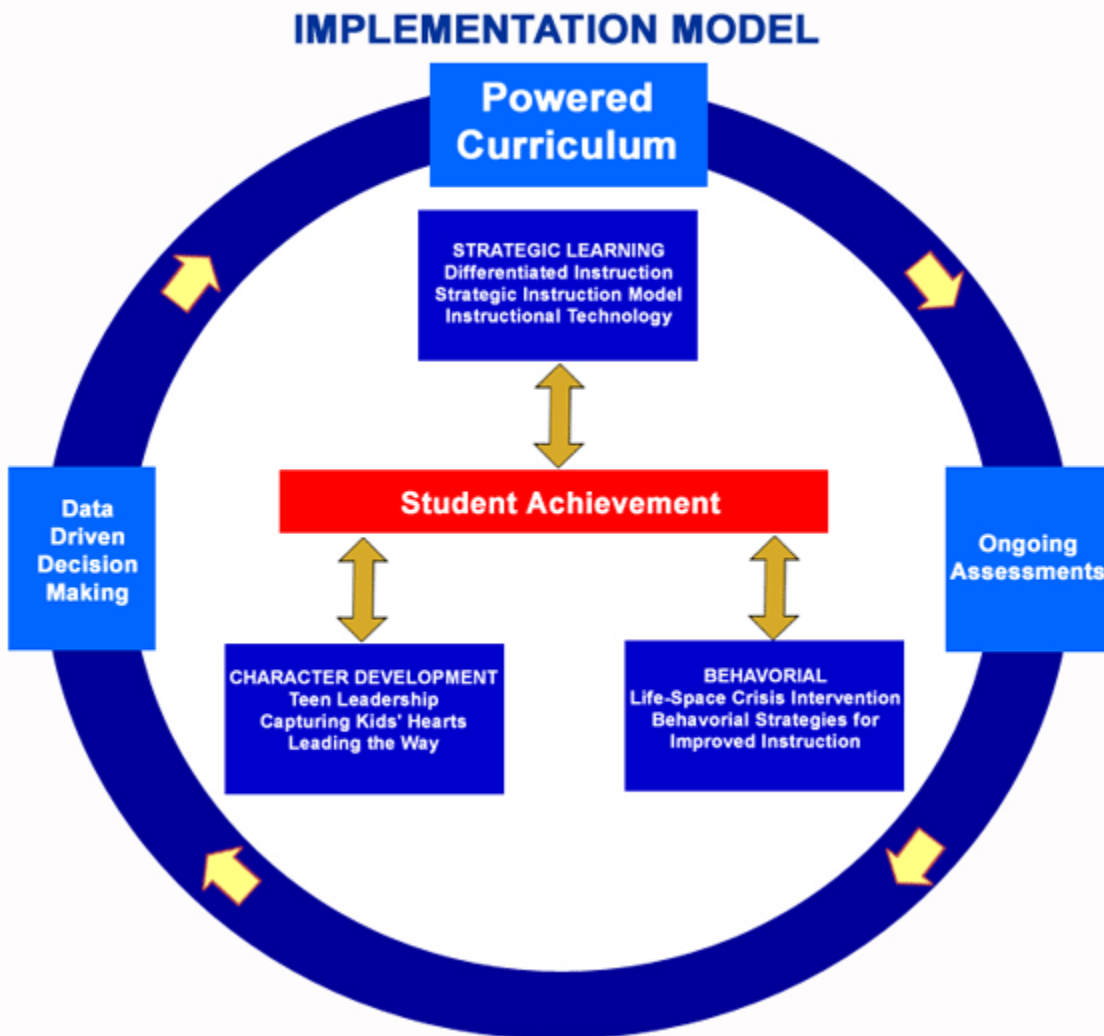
IMPLEMENTATION MODEL

Powered Curriculum

STRATEGIC LEARNING
Differentiated Instruction
Strategic Instruction Model
Instructional Technology

Data Driven Decision Making

Student Achievement

Ongoing Assessments

CHARACTER DEVELOPMENT
Teen Leadership
Capturing Kids' Hearts
Leading the Way

BEHAVORIAL
Life-Space Crisis Intervention
Behavorial Strategies for Improved Instruction